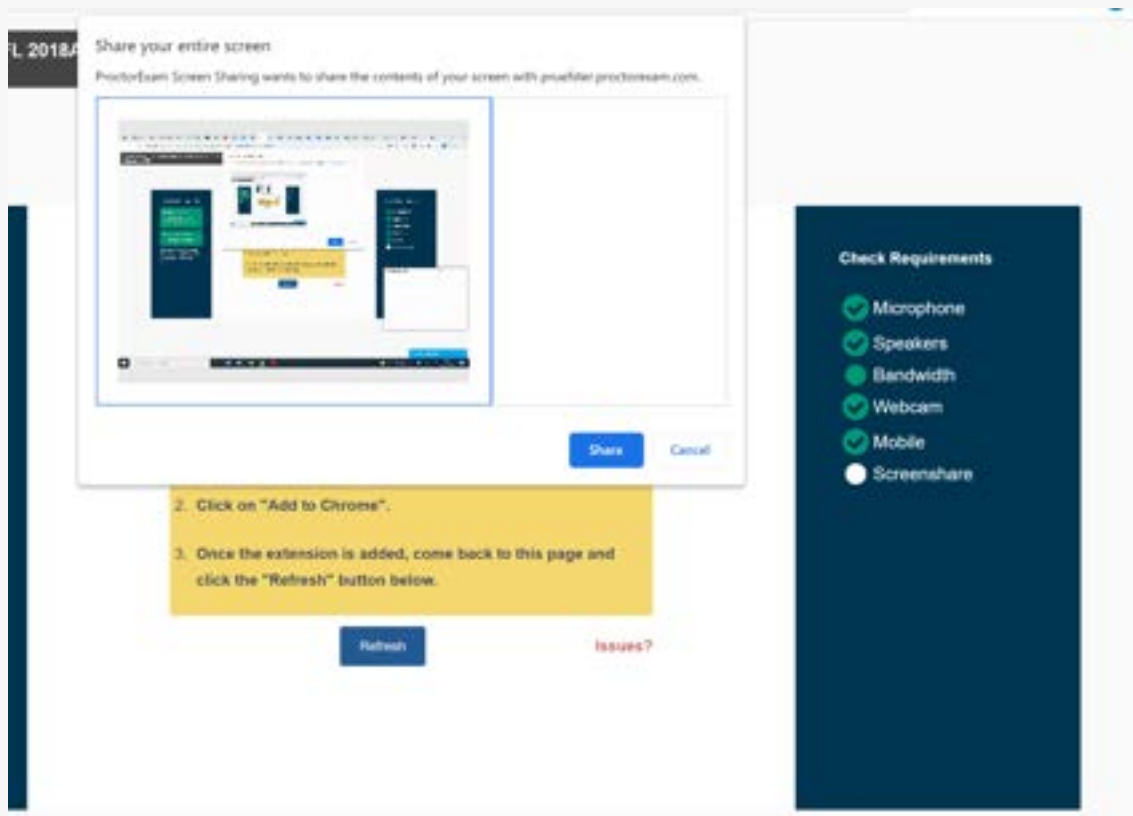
FL 2018A

Share your entire screen

ProctorExam Screen Sharing wants to share the contents of your screen with proefdier.proctorexam.com.

Share Cancel

2. Click on "Add to Chrome".

3. Once the extension is added, come back to this page and click the "Refresh" button below.

Refresh

Issues?

Check Requirements

Microphone
Speakers
Bandwidth
Webcam
Mobile
Screenshare